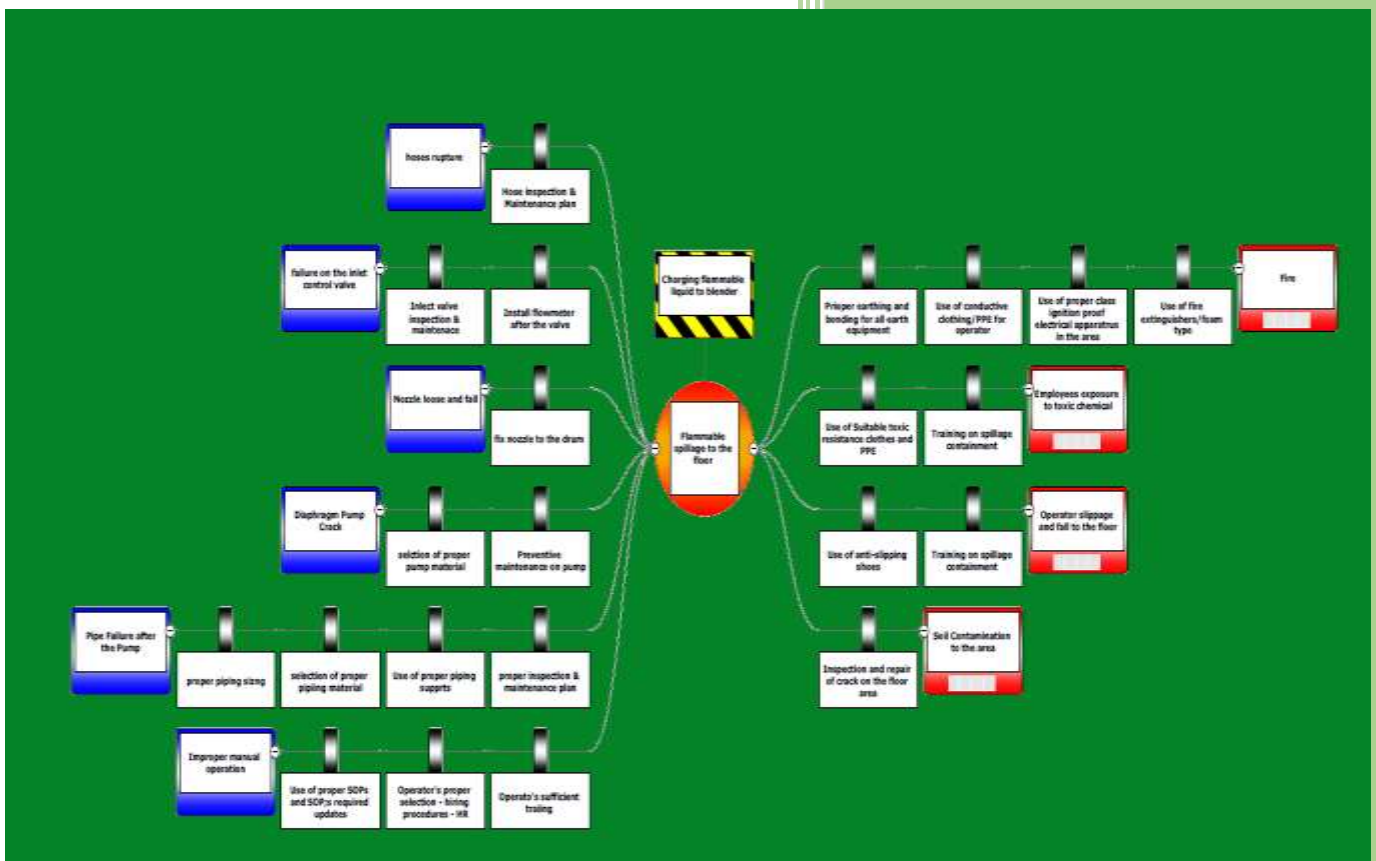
hoses rupture

Hose inspection & Maintenance plan

failure on the inlet control valve

Inlect valve inspection & maintenance

Install flowmeter after the valve

Nozzle loose and fall

fix nozzle to the drum

Diaphragm Pump Crack

selection of proper pump material

Preventive maintenance on pump

Pipe Failure after the Pump

proper piping sizing

selection of proper piping material

Use of proper piping supprts

proper inspection & maintenance plan

Improper manual operation

Use of proper SOPs and SOP;s required updates

Operator's proper selection - hiring procedures - HR

Operato's sufficient traing

Charging flammable liquid to blender

Flammable spillage to the floor

Priper earthing and bonding for all earth equipment

Use of conductive clothing/PPE for operator

Use of proper class ignition proof electrical apparatrus in the area

Use of fire extinguishers/foam type

Fire

Use of Suitable toxic resistance clothes and PPE

Training on spillage containment

Employees exposure to toxic chemical

Use of anti-slipping shoes

Training on spillage containment

Operator slippage and fall to the floor

Inspection and repair of crack on the floor area

Soil Contamination to the area